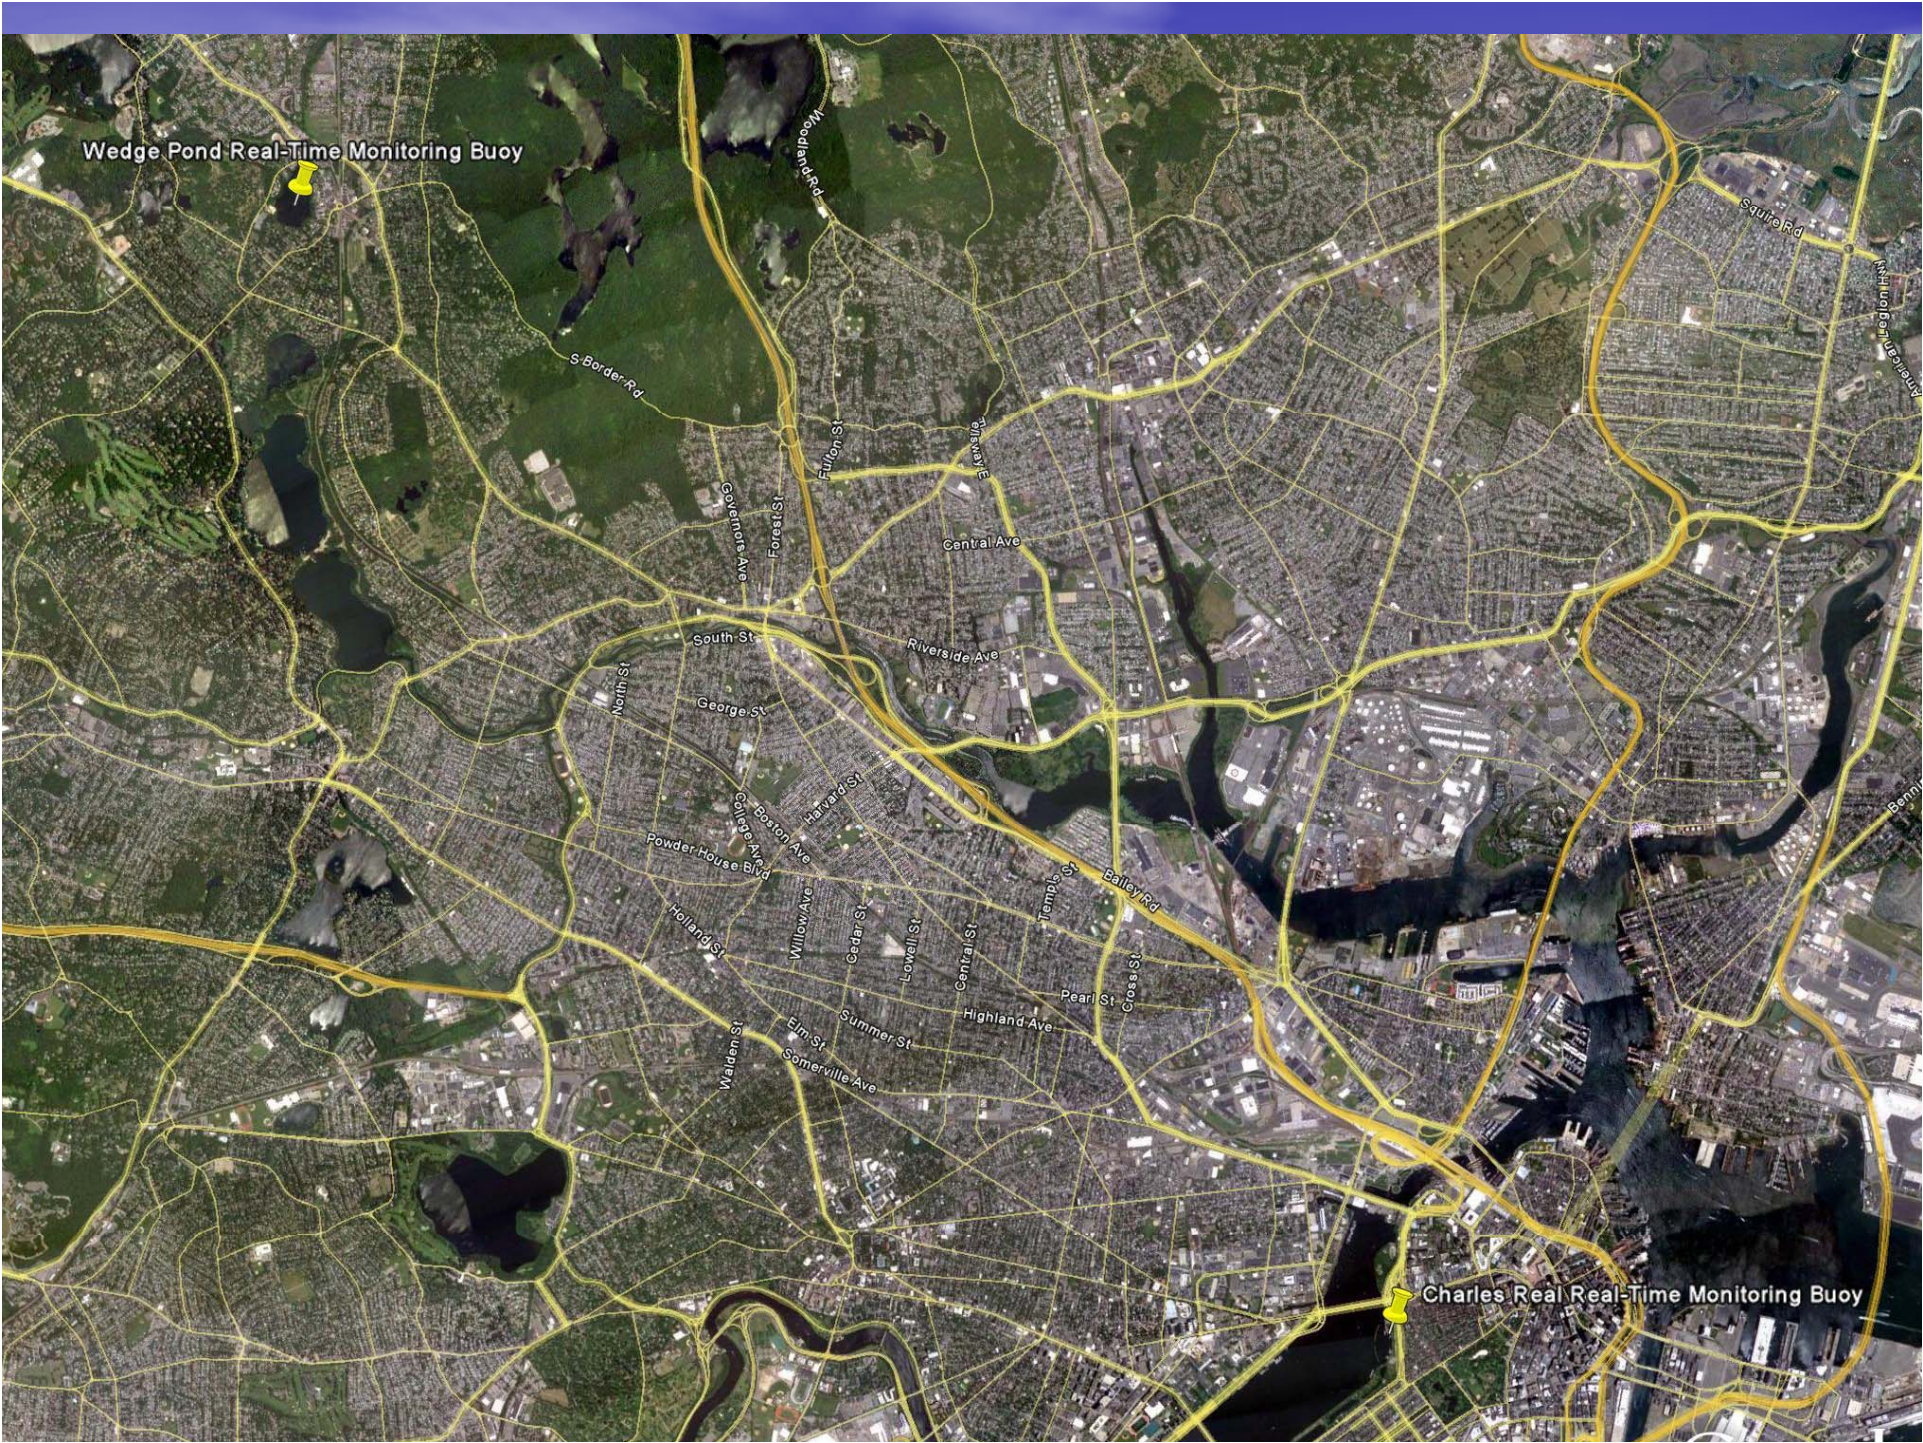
Wedge Pond Real-Time Monitoring Buoy

Woodland Rd

S Border Rd

Squire Rd

Revere Beach Pkwy

Fulton St

Forest St

Governors Ave

Fellsway

Central Ave

South St

Riverside Ave

North St

George St

Harvard St

College Ave

Boston Ave

Powder House Blvd

Holland St

Willow Ave

Cedar St

Lowell St

Central St

Temple St

Mystic Ave

Cross St

Pearl St

Highland Ave

Summer St

Elm St

Somerville Ave

Walden St

Charles Real Real-Time Monitoring Buoy

Benni